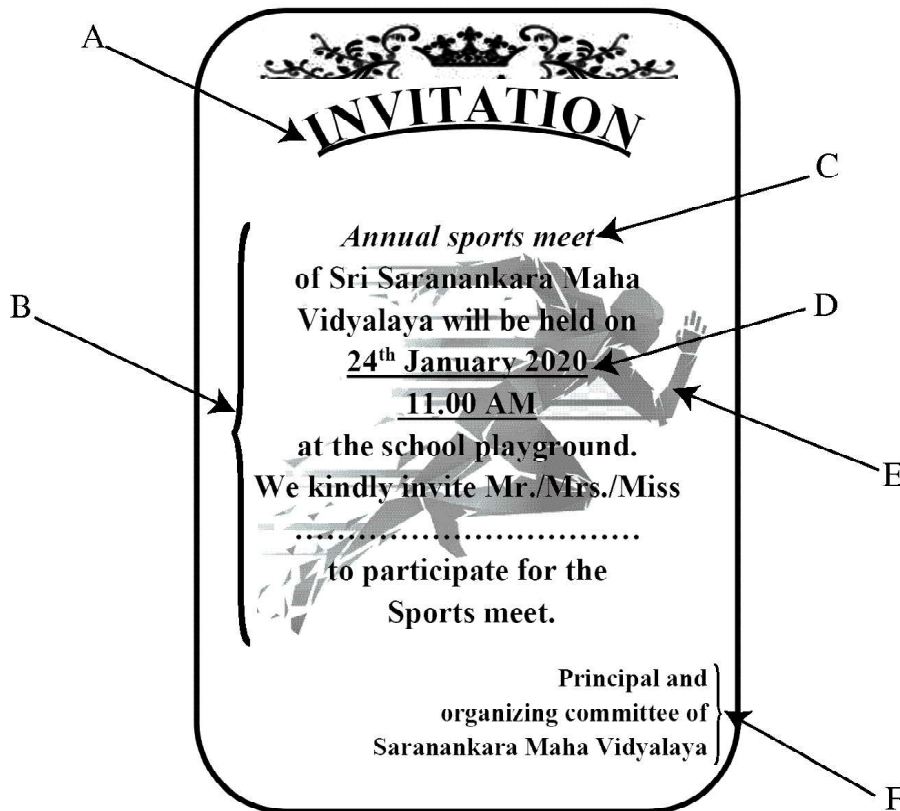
A

INVITATION

C

*Annual sports meet*

of Sri Saranankara Maha Vidyalaya will be held on

B

D

24$^{th}$ January 2020

11.00 AM

E

at the school playground.

We kindly invite Mr./Mrs./Miss

……………………………

to participate for the Sports meet.

Principal and
organizing committee of
Saranankara Maha Vidyalaya

F